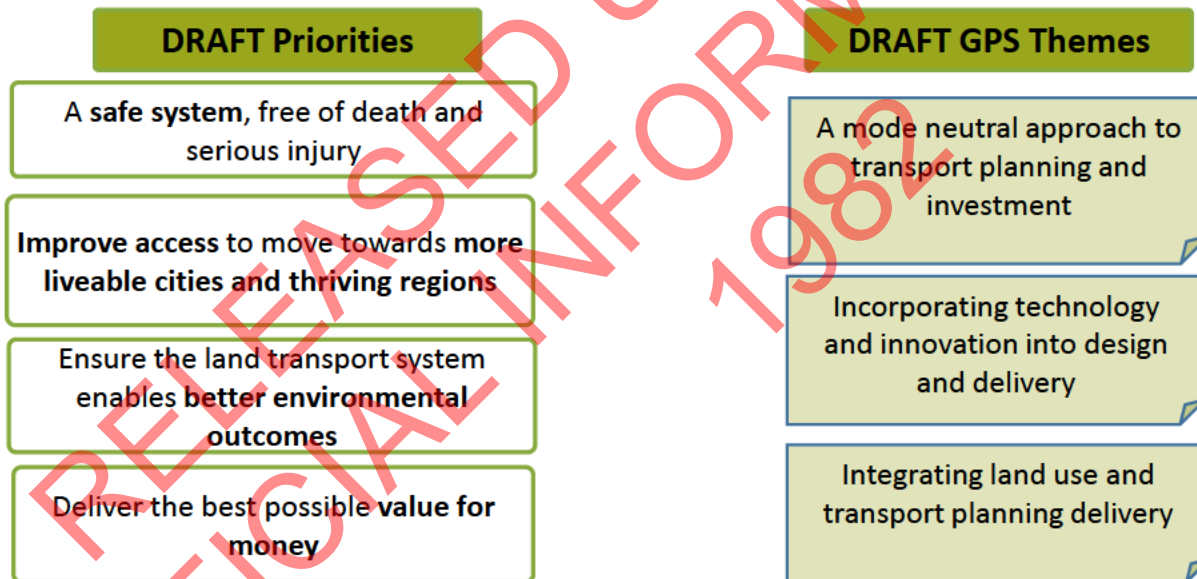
DRAFT Priorities

A safe system, free of death and serious injury

Improve access to move towards more liveable cities and thriving regions

Ensure the land transport system enables better environmental outcomes

Deliver the best possible value for money

DRAFT GPS Themes

A mode neutral approach to transport planning and investment

Incorporating technology and innovation into design and delivery

Integrating land use and transport planning delivery

RELEASED U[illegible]
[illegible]CIAL INFORM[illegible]
1982